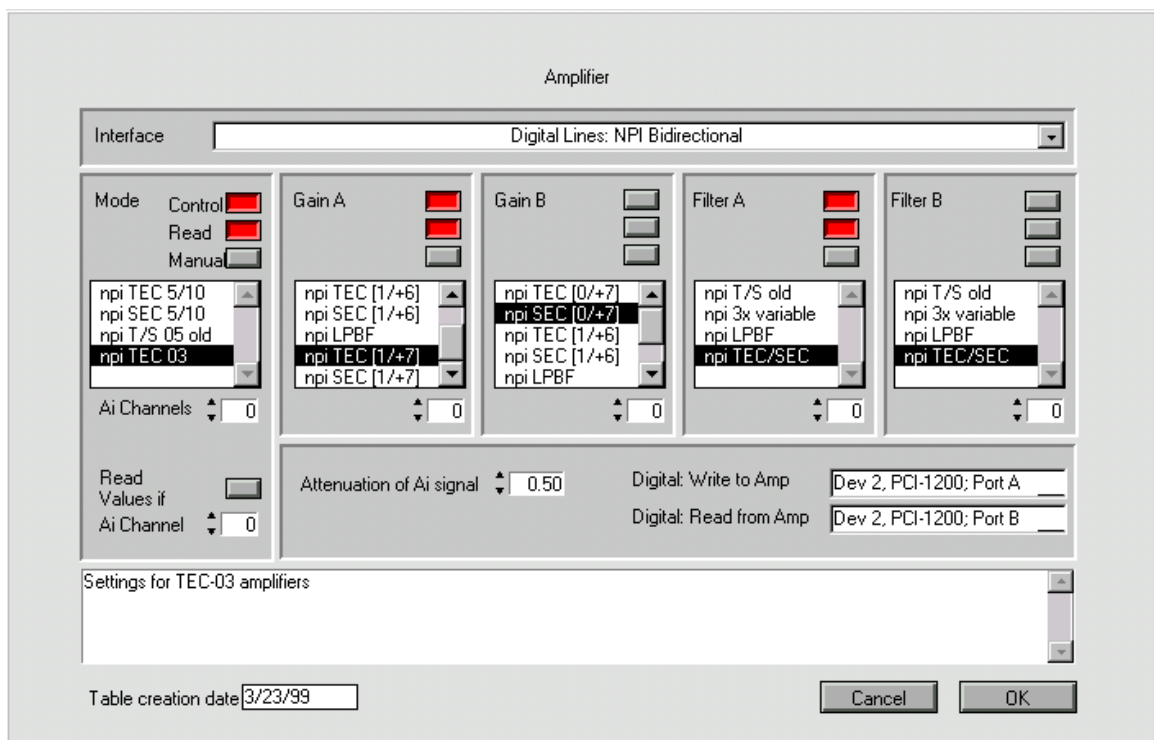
Amplifier

Interface

Digital Lines: NPI Bidirectional

Mode

Control

Read

Manual

npi TEC 5/10
npi SEC 5/10
npi T/S 05 old
npi TEC 03

Ai Channels 0

Gain A

npi TEC [1/+6]
npi SEC [1/+6]
npi LPBF
npi TEC [1/+7]
npi SEC [1/+7]

0

Gain B

npi TEC [0/+7]
npi SEC [0/+7]
npi TEC [1/+6]
npi SEC [1/+6]
npi LPBF

0

Filter A

npi T/S old
npi 3x variable
npi LPBF
npi TEC/SEC

0

Filter B

npi T/S old
npi 3x variable
npi LPBF
npi TEC/SEC

0

Read Values if

Ai Channel 0

Attenuation of Ai signal 0.50

Digital: Write to Amp Dev 2, PCI-1200; Port A

Digital: Read from Amp Dev 2, PCI-1200; Port B

Settings for TEC-03 amplifiers

Table creation date 3/23/99

Cancel

OK